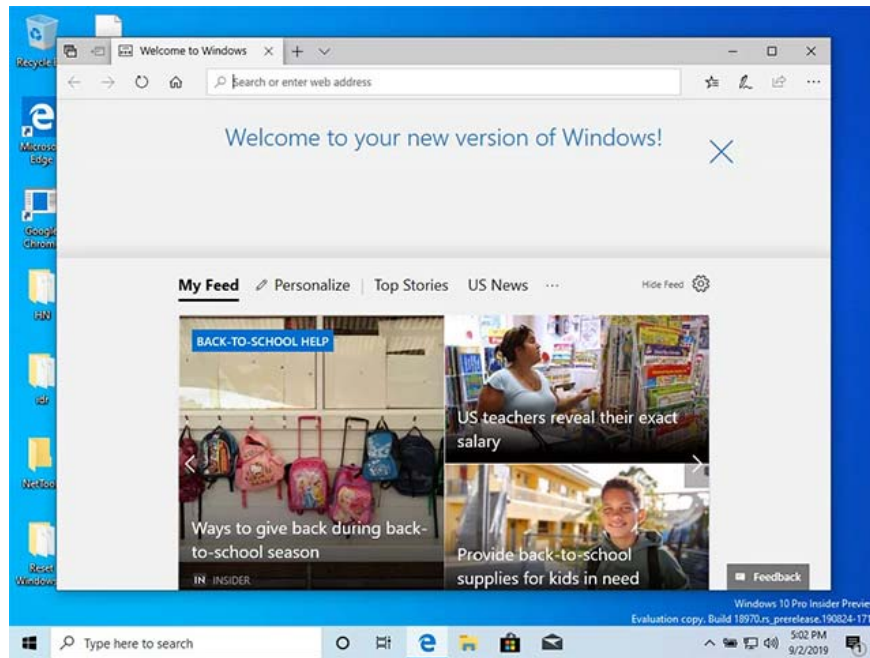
Recycle B

Microso Edge

Google Chrom

HN

idr

NetToo

Reset Windows

Welcome to Windows

Search or enter web address

Welcome to your new version of Windows!

My Feed Personalize Top Stories US News ···

Hide Feed

BACK-TO-SCHOOL HELP

Ways to give back during back-to-school season

IN INSIDER

US teachers reveal their exact salary

Provide back-to-school supplies for kids in need

Feedback

Windows 10 Pro Insider Previe
Evaluation copy. Build 18970.rs_prerelease.190824-171

Type here to search

5:02 PM
9/2/2019